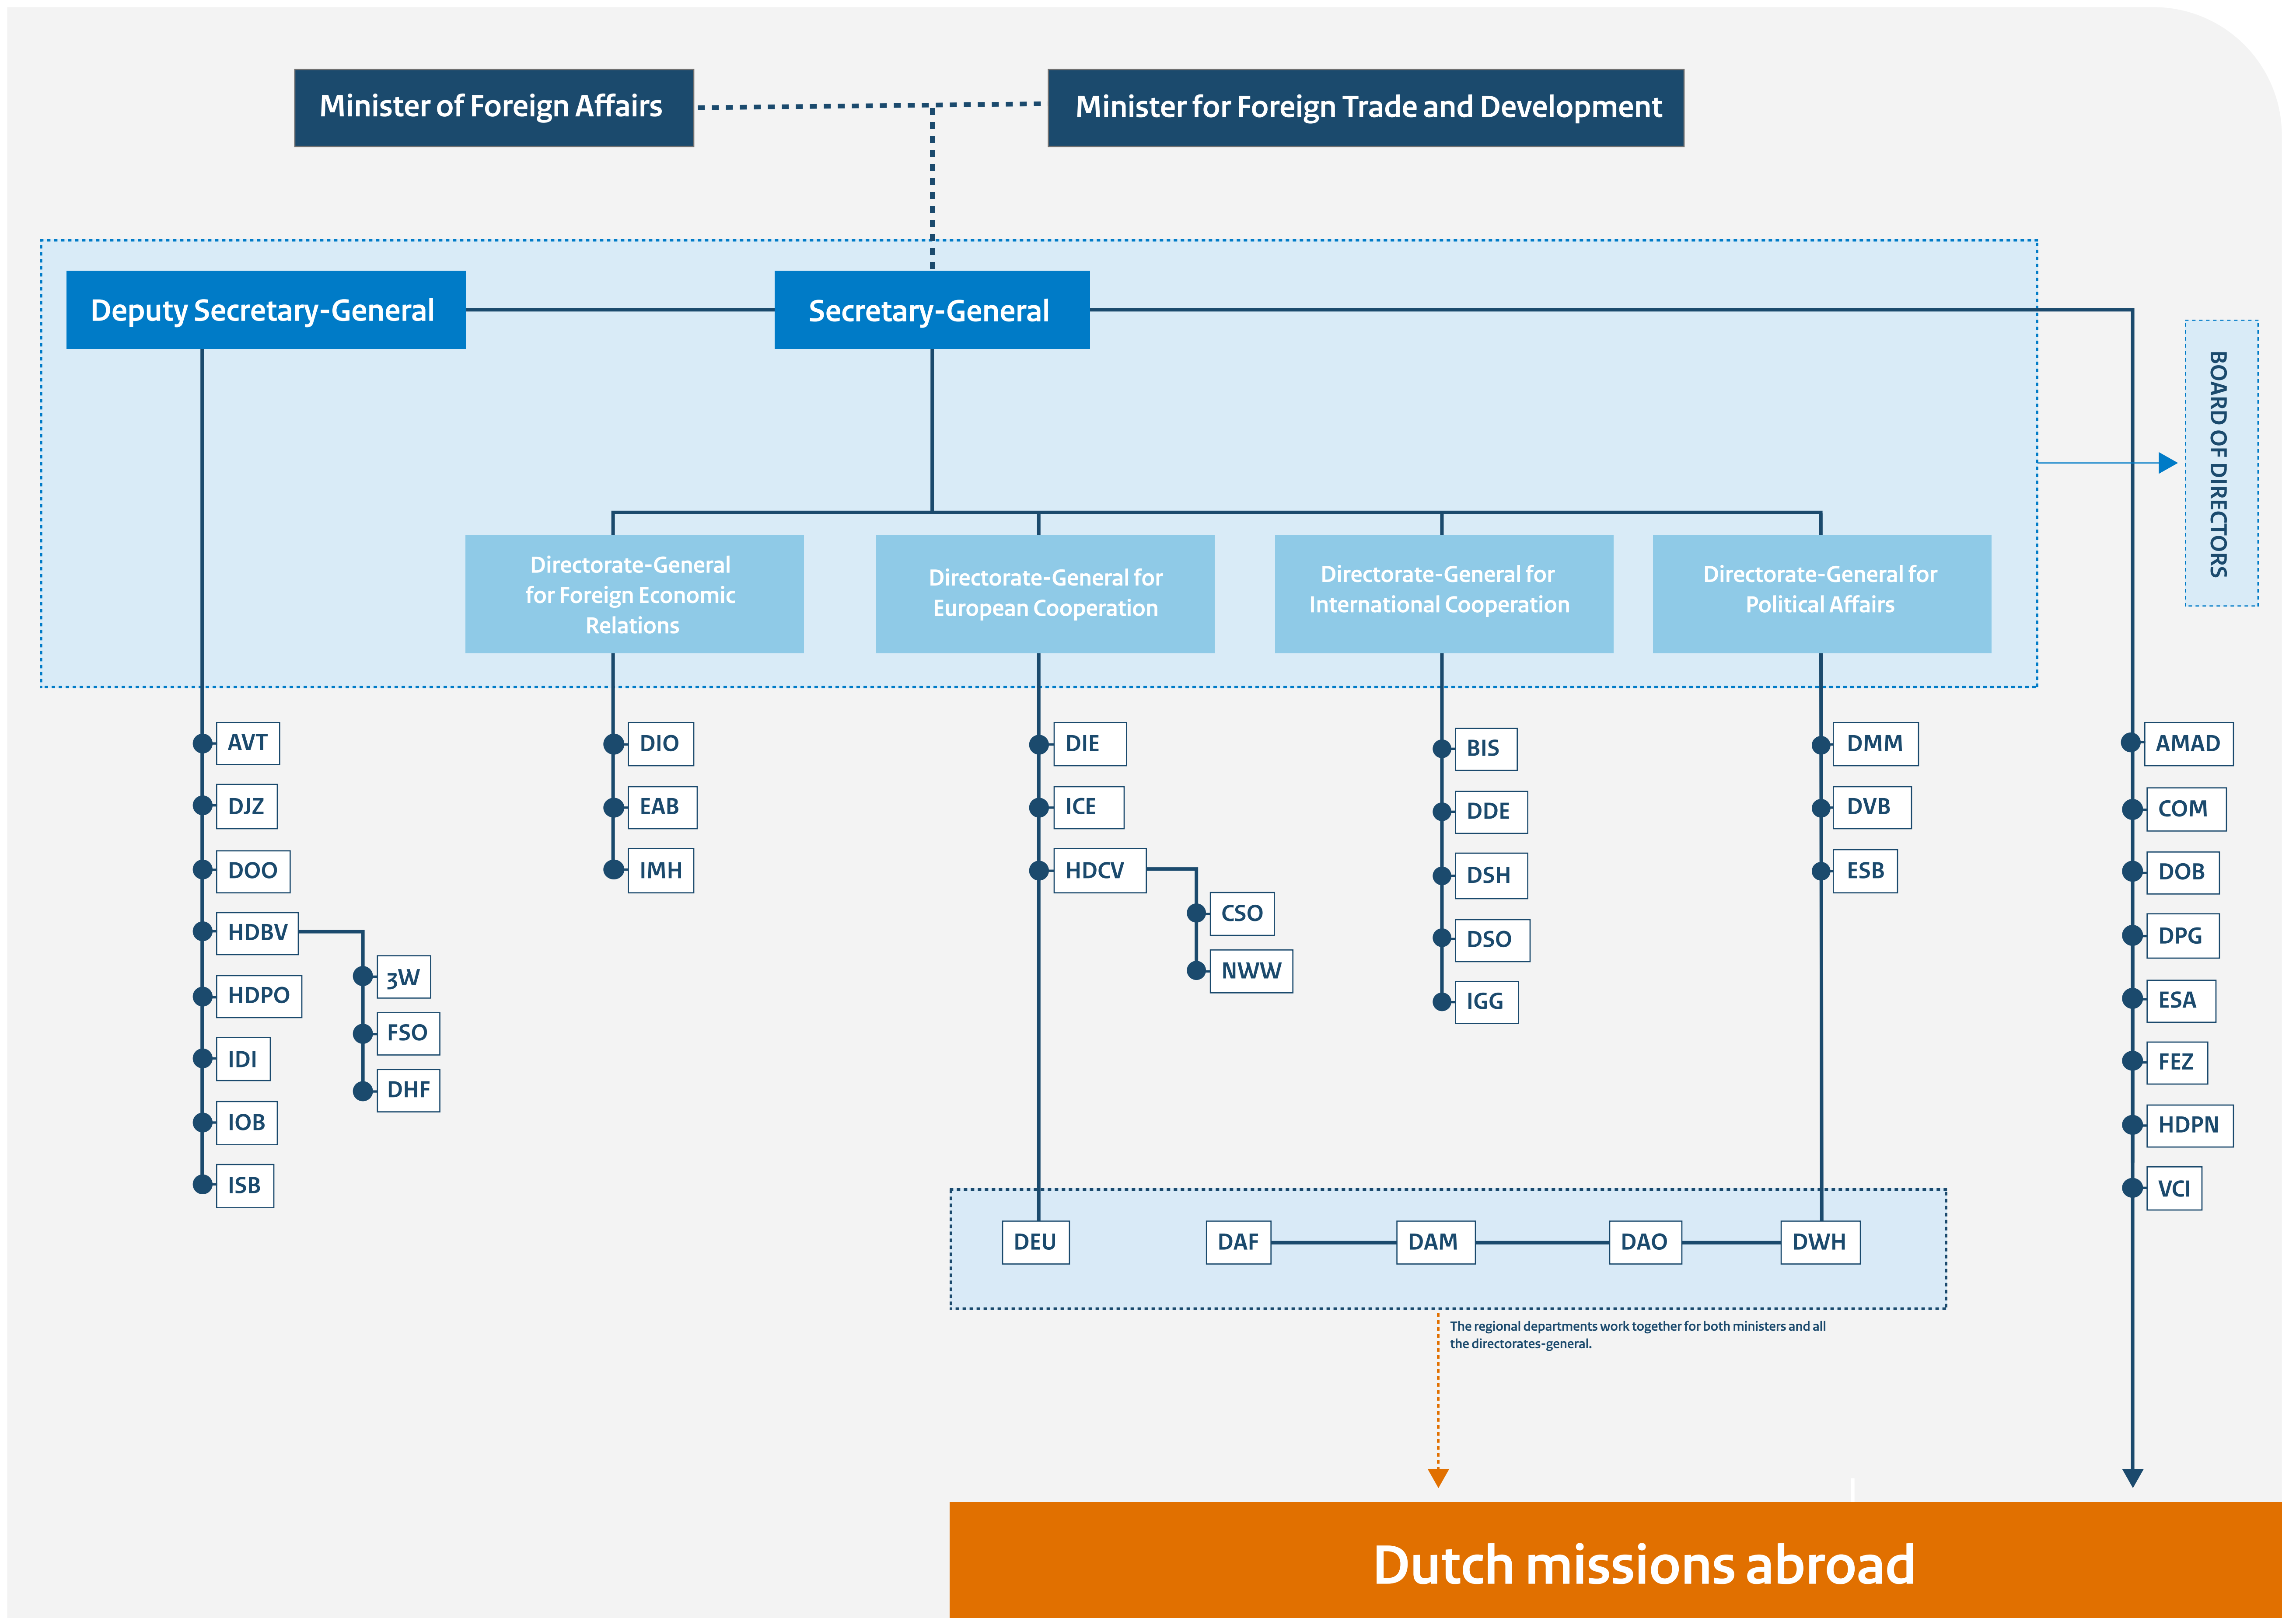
Minister of Foreign Affairs

Minister for Foreign Trade and Development

Deputy Secretary-General

Secretary-General

BOARD OF DIRECTORS

Directorate-General for Foreign Economic Relations

Directorate-General for European Cooperation

Directorate-General for International Cooperation

Directorate-General for Political Affairs

AVT
DJZ
DOO
HDBV
HDPO
IDI
IOB
ISB

3W
FSO
DHF

DIO
EAB
IMH

DIE
ICE
HDCV

CSO
NWW

BIS
DDE
DSH
DSO
IGG

DMM
DVB
ESB

AMAD
COM
DOB
DPG
ESA
FEZ
HDPN
VCI

DEU
DAF
DAM
DAO
DWH

The regional departments work together for both ministers and all the directorates-general.

Dutch missions abroad